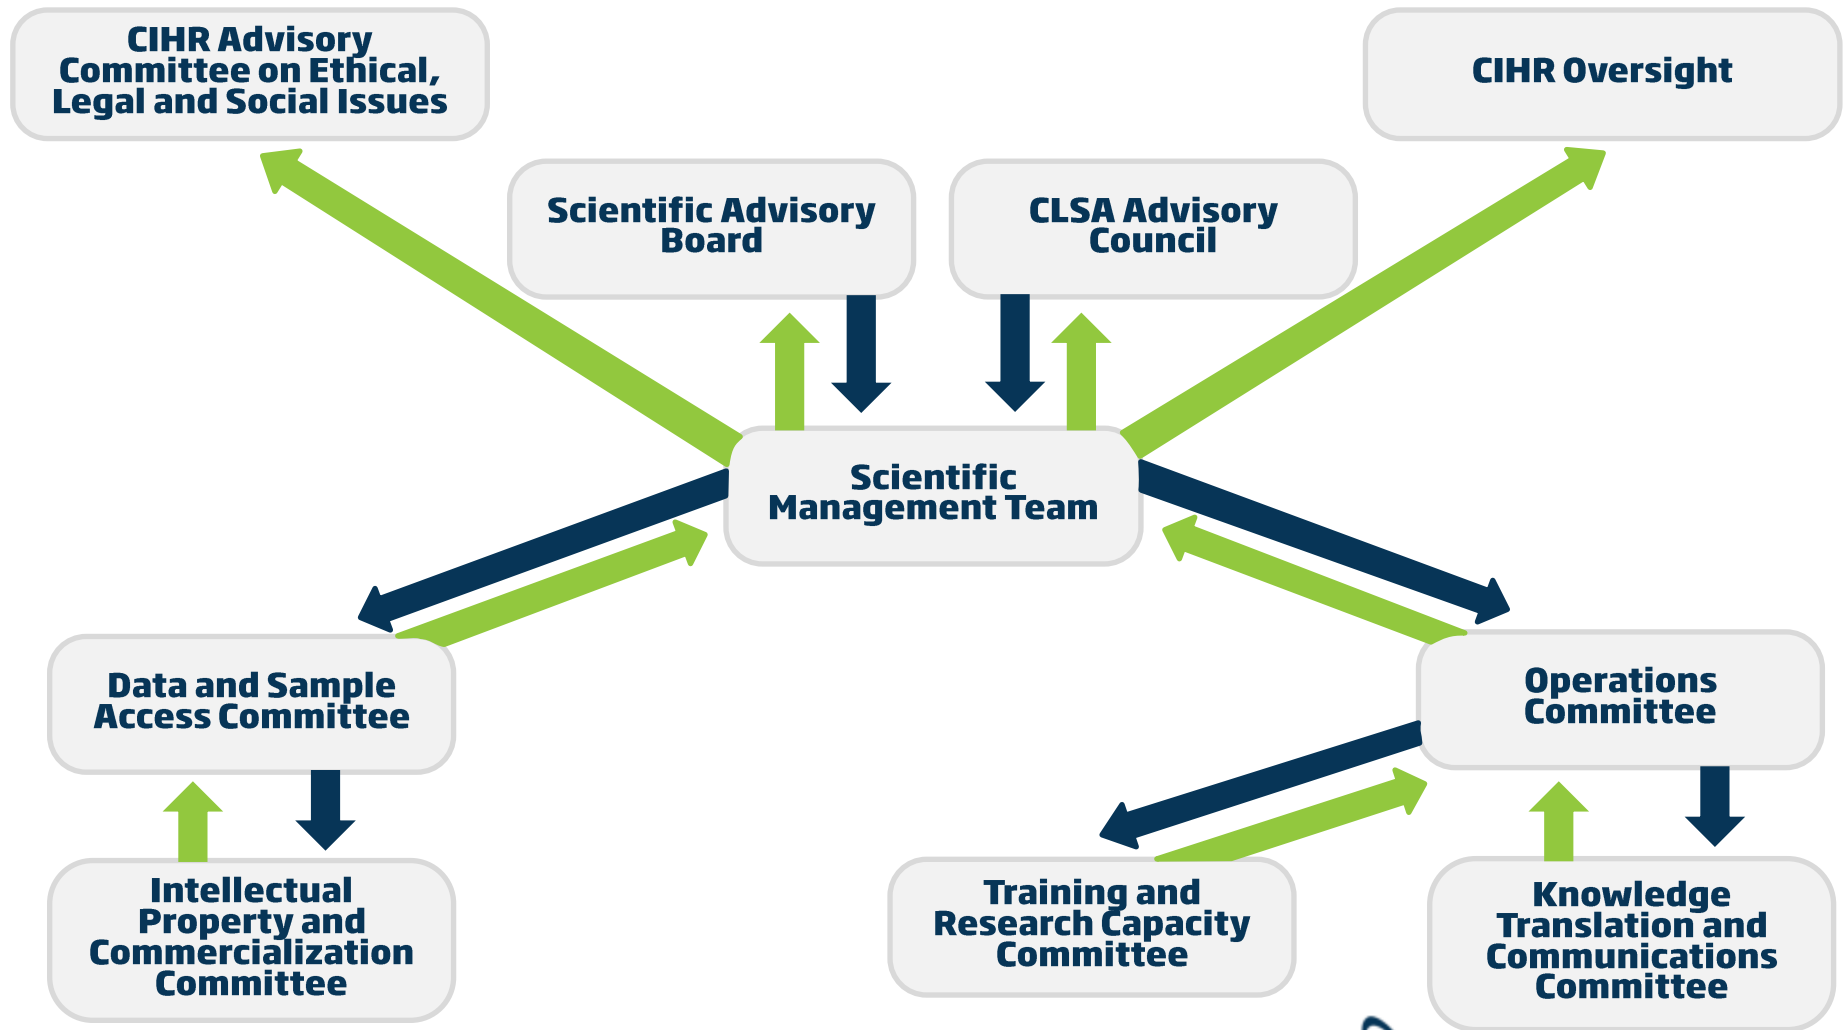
CIHR Advisory Committee on Ethical, Legal and Social Issues

CIHR Oversight

Scientific Advisory Board

CLSA Advisory Council

Scientific Management Team

Data and Sample Access Committee

Operations Committee

Intellectual Property and Commercialization Committee

Training and Research Capacity Committee

Knowledge Translation and Communications Committee